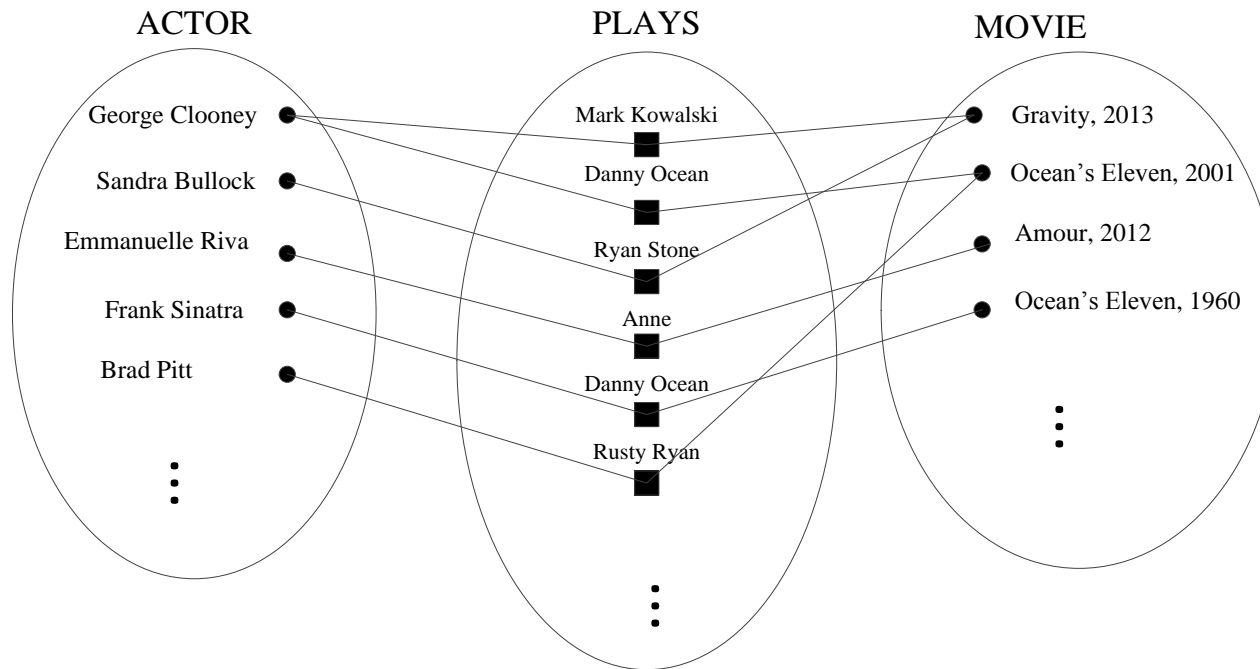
ACTOR

PLAYS

MOVIE

George Clooney
Sandra Bullock
Emmanuelle Riva
Frank Sinatra
Brad Pitt

Mark Kowalski
Danny Ocean
Ryan Stone
Anne
Danny Ocean
Rusty Ryan

Gravity, 2013
Ocean's Eleven, 2001
Amour, 2012
Ocean's Eleven, 1960